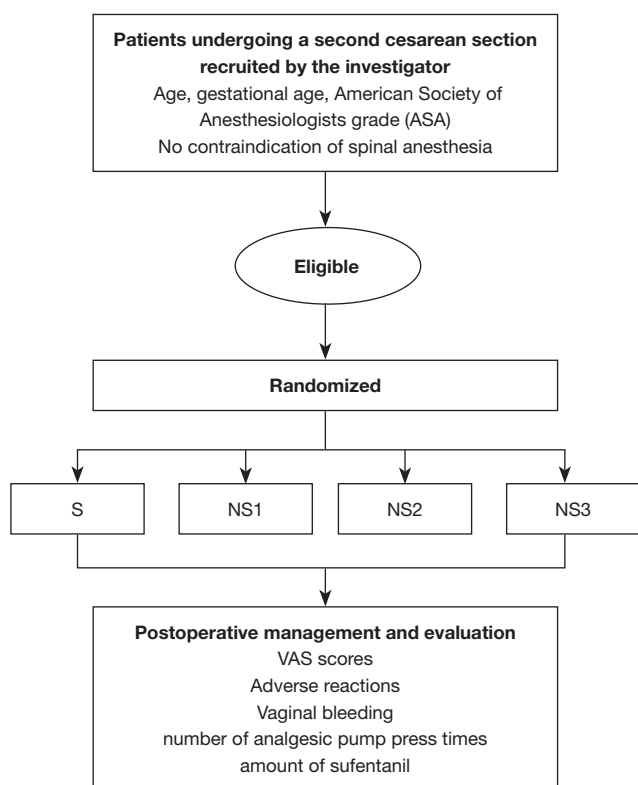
Patients undergoing a second cesarean section recruited by the investigator
Age, gestational age, American Society of Anesthesiologists grade (ASA)
No contraindication of spinal anesthesia

Eligible

Randomized

S

NS1

NS2

NS3

Postoperative management and evaluation
VAS scores
Adverse reactions
Vaginal bleeding
number of analgesic pump press times
amount of sufentanil